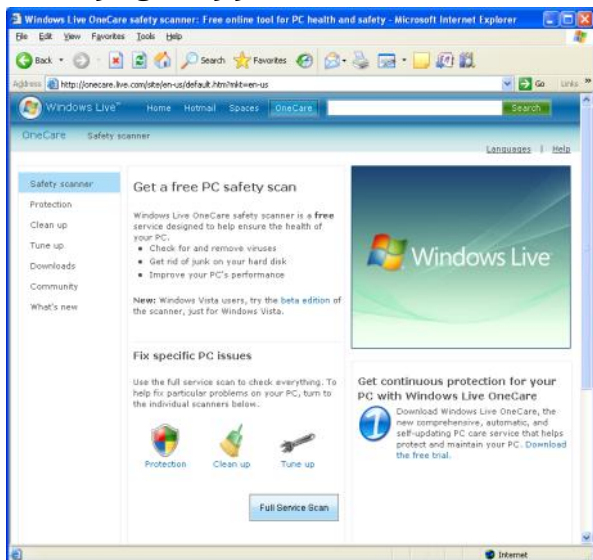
Windows Live OneCare safety scanner: Free online tool for PC health and safety - Microsoft Internet Explorer

File Edit View Favorites Tools Help

Back Search Favorites

Address http://onecare.live.com/site/en-us/default.htm?mkt=en-us Go Links

Windows Live™ Home Hotmail Spaces OneCare Search

OneCare Safety scanner

Languages | Help

Safety scanner
Protection
Clean up
Tune up
Downloads
Community
What's new

Get a free PC safety scan

Windows Live OneCare safety scanner is a free service designed to help ensure the health of your PC.
• Check for and remove viruses
• Get rid of junk on your hard disk
• Improve your PC's performance

New: Windows Vista users, try the beta edition of the scanner, just for Windows Vista.

Windows Live

Fix specific PC issues

Use the full service scan to check everything. To help fix particular problems on your PC, turn to the individual scanners below.

Protection Clean up Tune up

Full Service Scan

Get continuous protection for your PC with Windows Live OneCare

Download Windows Live OneCare, the new comprehensive, automatic, and self-updating PC care service that helps protect and maintain your PC. Download the free trial.

Internet